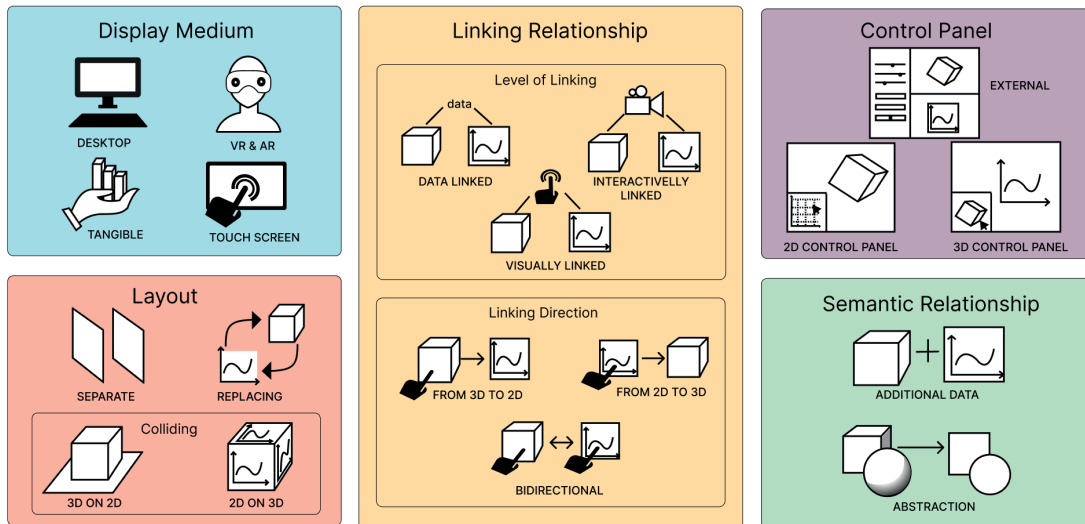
Display Medium

DESKTOP

VR & AR

TANGIBLE

TOUCH SCREEN

Layout

SEPARATE

REPLACING

Colliding

3D ON 2D

2D ON 3D

Linking Relationship

Level of Linking

data

DATA LINKED

INTERACTIVELLY LINKED

VISUALLY LINKED

Linking Direction

FROM 3D TO 2D

FROM 2D TO 3D

BIDIRECTIONAL

Control Panel

EXTERNAL

2D CONTROL PANEL

3D CONTROL PANEL

Semantic Relationship

ADDITIONAL DATA

ABSTRACTION